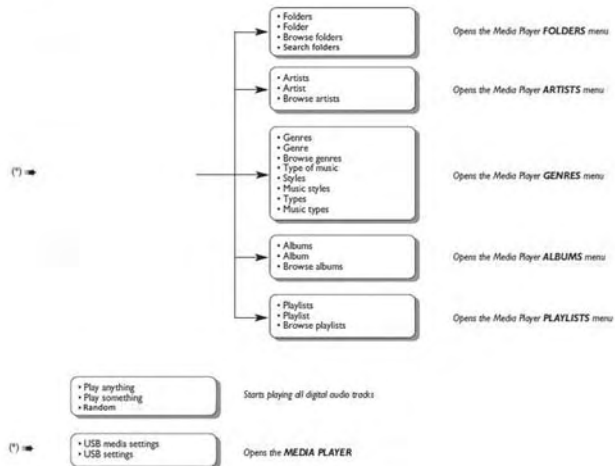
(*) ➡

• Folders
• Folder
• Browse folders
• Search folders

Opens the Media Player **FOLDERS** menu

• Artists
• Artist
• Browse artists

Opens the Media Player **ARTISTS** menu

• Genres
• Genre
• Browse genres
• Type of music
• Styles
• Music styles
• Types
• Music types

Opens the Media Player **GENRES** menu

• Albums
• Album
• Browse albums

Opens the Media Player **ALBUMS** menu

• Playlists
• Playlist
• Browse playlists

Opens the Media Player **PLAYLISTS** menu

• Play anything
• Play something
• Random

Starts playing all digital audio tracks

(*) ➡

• USB media settings
• USB settings

Opens the **MEDIA PLAYER**